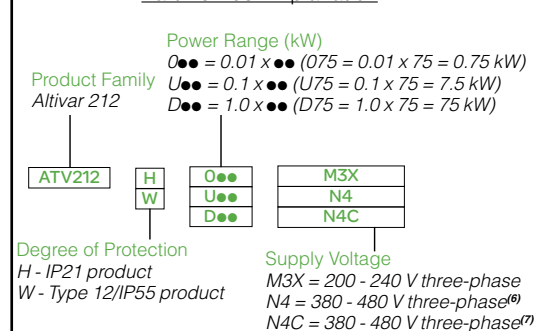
Power Range (kW)

0●● = 0.01 x ●● (075 = 0.01 x 75 = 0.75 kW)

U●● = 0.1 x ●● (U75 = 0.1 x 75 = 7.5 kW)

D●● = 1.0 x ●● (D75 = 1.0 x 75 = 75 kW)

Product Family

Altivar 212

ATV212

H

W

0●●

U●●

D●●

M3X

N4

N4C

Degree of Protection

H - IP21 product

W - Type 12/IP55 product

Supply Voltage

M3X = 200 - 240 V three-phase

N4 = 380 - 480 V three-phase$^{(6)}$

N4C = 380 - 480 V three-phase$^{(7)}$